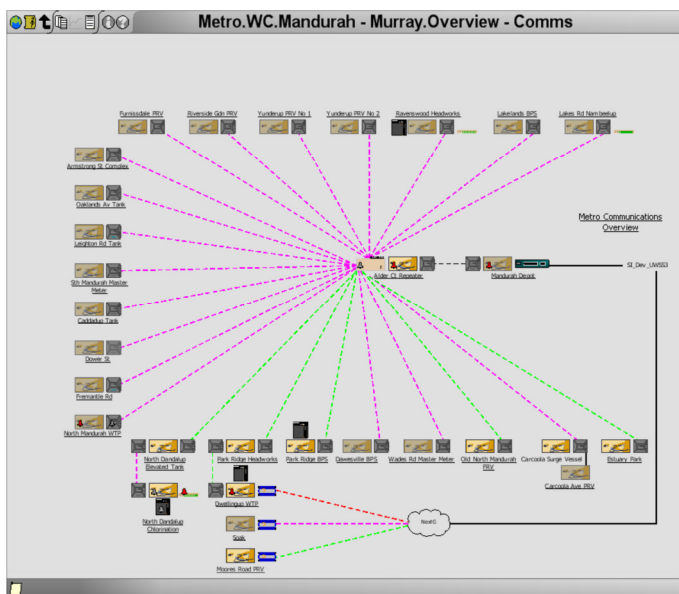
Metro.WC.Mandurah - Murray.Overview - Comms

Furnissdale PRV
Riverside Gdn PRV
Yunderup PRV No 1
Yunderup PRV No 2
Ravenswood Headworks
Lakelands BPS
Lakes Rd Nambeelup

Armstrong St Complex
Oaklands Av Tank
Leighton Rd Tank
Sth Mandurah Master Meter
Caddadup Tank
Dower St
Fremantle Rd
North Mandurah WTP

Metro Communications Overview

Alder Cl Repeater
Mandurah Depot
St_Dev_UWSS3

North Dandalup Elevated Tank
Park Ridge Headworks
Park Ridge BPS
Dawesville BPS
Wades Rd Master Meter
Old North Mandurah PRV
Carcoola Surge Vessel
Bilyarry Park
Carcoola Ave PRV

North Dandalup Chlorination
Dwellingup WTP
Soak
Moores Road PRV
NextG